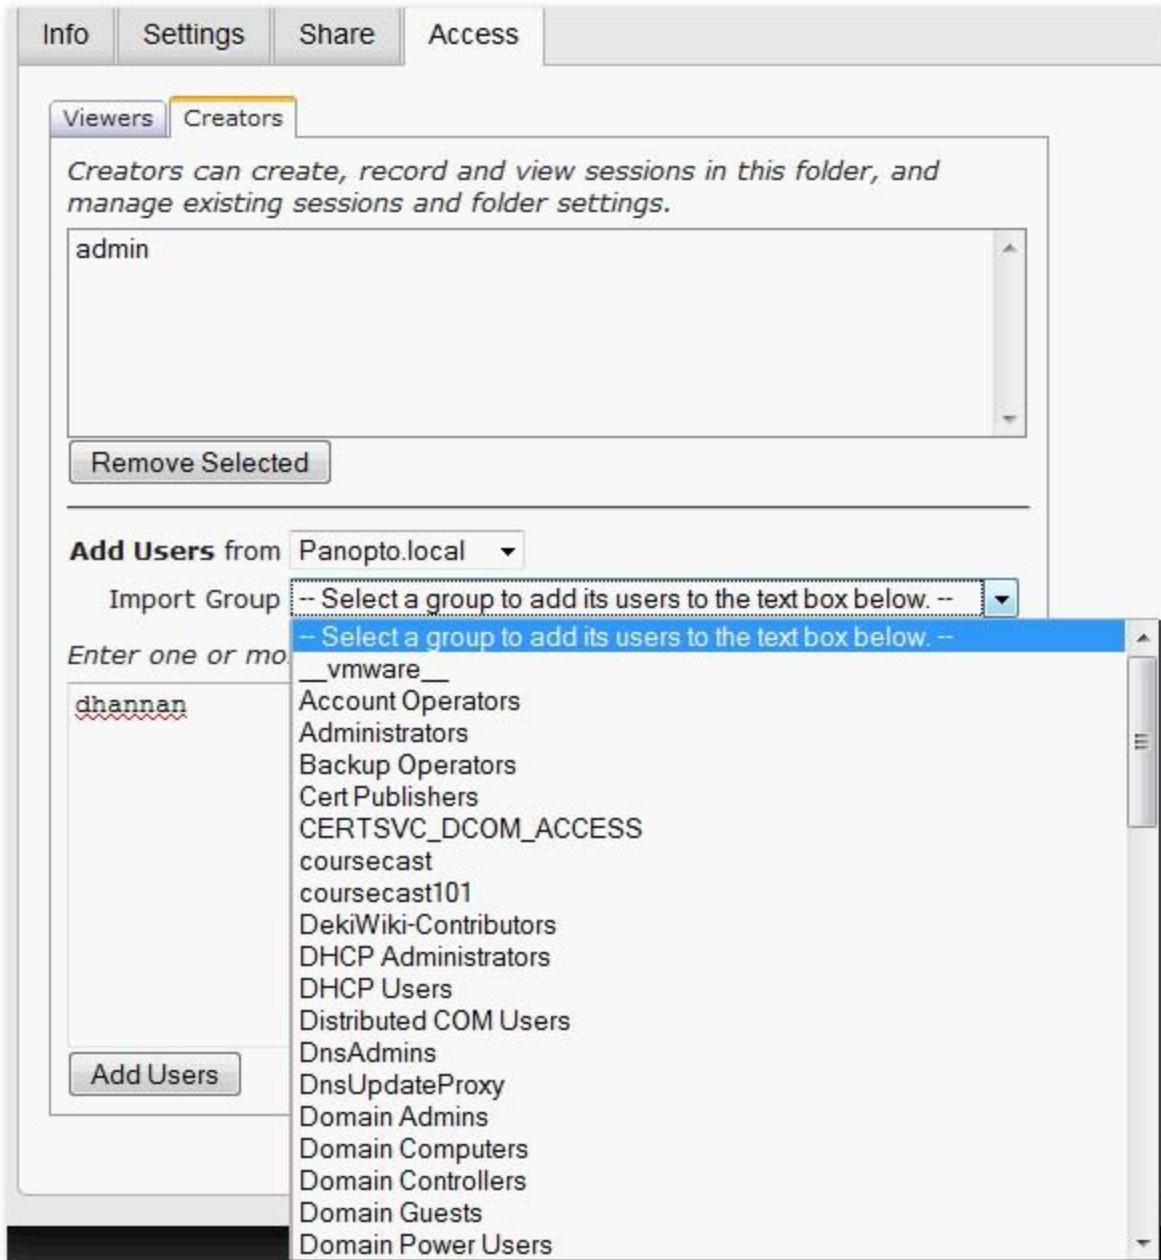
Info Settings Share Access

Viewers Creators

Creators can create, record and view sessions in this folder, and manage existing sessions and folder settings.

admin

Remove Selected

Add Users from Panopto.local

Import Group -- Select a group to add its users to the text box below. --

Enter one or mo

dhannan

Add Users

-- Select a group to add its users to the text box below. --
__vmware__
Account Operators
Administrators
Backup Operators
Cert Publishers
CERTSVC_DCOM_ACCESS
coursecast
coursecast101
DekiWiki-Contributors
DHCP Administrators
DHCP Users
Distributed COM Users
DnsAdmins
DnsUpdateProxy
Domain Admins
Domain Computers
Domain Controllers
Domain Guests
Domain Power Users